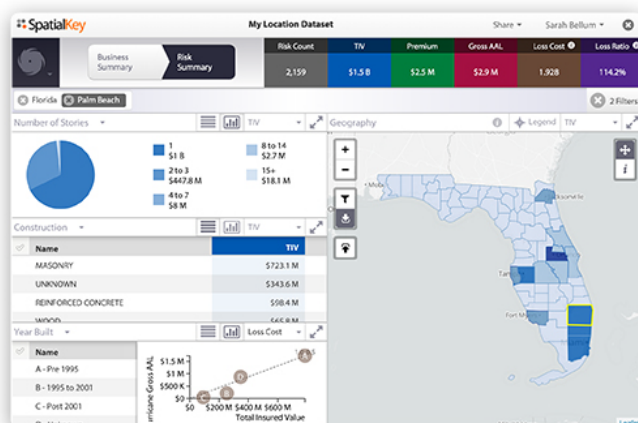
SpatialKey

My Location Dataset

Share ▾ Sarah Bellum ▾

Business Summary

Risk Summary

| Risk Count | TIV | Premium | Gross AAL | Loss Cost | Loss Ratio |
|---|---|---|---|---|---|
| 2,159 | $1.5 B | $2.5 M | $2.9 M | 1.928 | 114.2% |

Florida Palm Beach

2 Filters

Number of Stories ▾

1 $1 B
2 to 3 $447.8 M
4 to 7 $8 M
8 to 14 $2.7 M
15+ $18.1 M

TIV

Geography

Legend TIV

Construction ▾

TIV

| Name | TIV |
|---|---|
| MASONRY | $723.1 M |
| UNKNOWN | $343.6 M |
| REINFORCED CONCRETE | $98.4 M |
| WOOD | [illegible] |

Year Built ▾

Loss Cost

Name
A - Pre 1995
B - 1995 to 2001
C - Post 2001

$1.5 M
$1 M
$500 K
$0
$0 $200 M $400 M $600 M
Total Insured Value
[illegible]ricane Gross AAL

A
B
C
D

Tam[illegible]
Fort M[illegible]